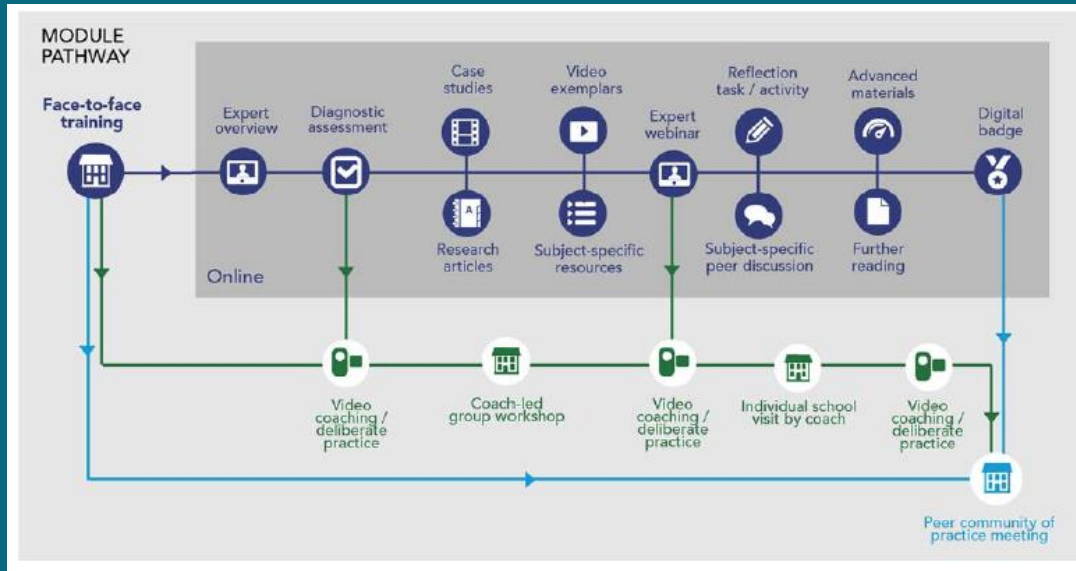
MODULE PATHWAY

Face-to-face training

Expert overview

Diagnostic assessment

Case studies

Research articles

Video exemplars

Subject-specific resources

Expert webinar

Reflection task / activity

Subject-specific peer discussion

Advanced materials

Further reading

Digital badge

Online

Video coaching / deliberate practice

Coach-led group workshop

Video coaching / deliberate practice

Individual school visit by coach

Video coaching / deliberate practice

Peer community of practice meeting